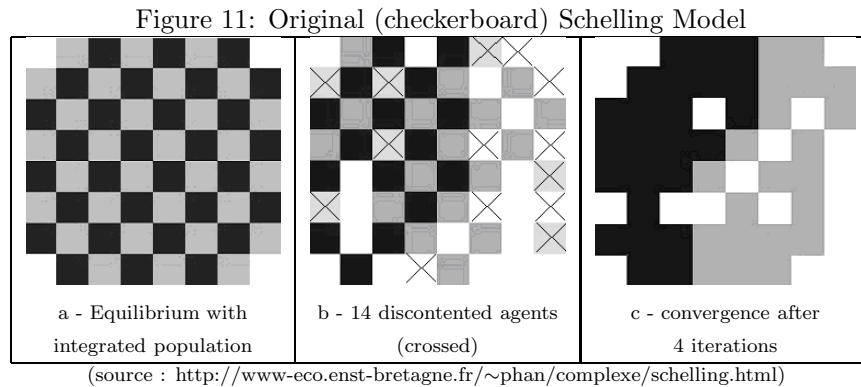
Figure 11: Original (checkerboard) Schelling Model

| a - Equilibrium with integrated population | b - 14 discontented agents (crossed) | c - convergence after 4 iterations |
|---|---|---|

(source : http://www-eco.enst-bretagne.fr/$\sim$phan/complexe/schelling.html)